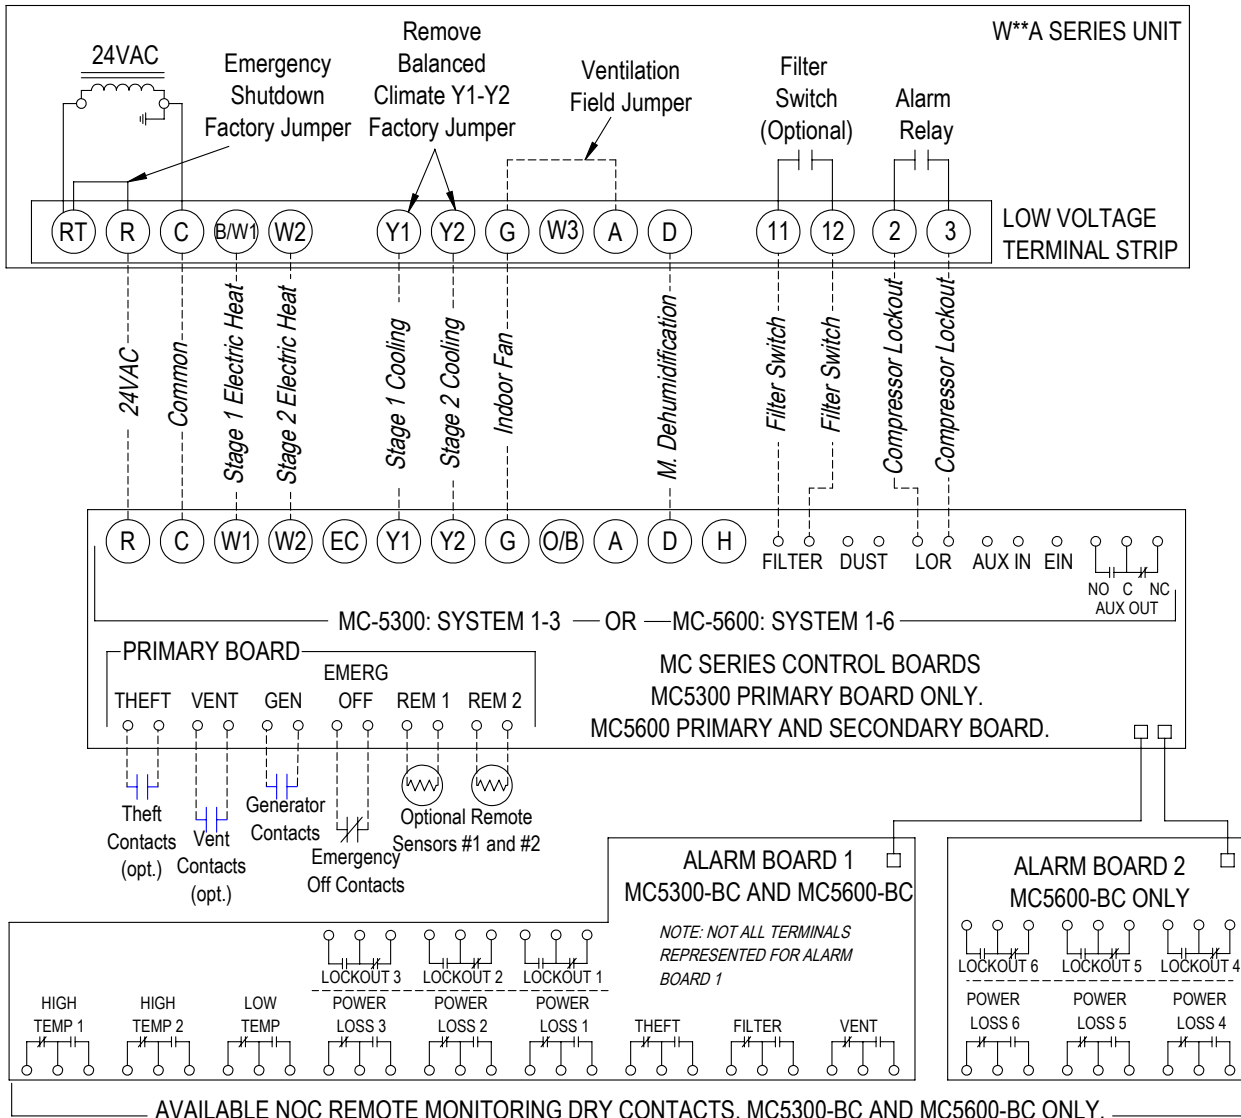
W**A SERIES UNIT

24VAC

Emergency Shutdown Factory Jumper

Remove Balanced Climate Y1-Y2 Factory Jumper

Ventilation Field Jumper

Filter Switch (Optional)

Alarm Relay

RT R C B/W1 W2 Y1 Y2 G W3 A D 11 12 2 3

LOW VOLTAGE TERMINAL STRIP

24VAC
Common
Stage 1 Electric Heat
Stage 2 Electric Heat
Stage 1 Cooling
Stage 2 Cooling
Indoor Fan
M. Dehumidification
Filter Switch
Filter Switch
Compressor Lockout
Compressor Lockout

R C W1 W2 EC Y1 Y2 G O/B A D H FILTER DUST LOR AUX IN EIN

NO C NC
AUX OUT

MC-5300: SYSTEM 1-3 — OR — MC-5600: SYSTEM 1-6

PRIMARY BOARD

THEFT VENT GEN EMERG OFF REM 1 REM 2

MC SERIES CONTROL BOARDS
MC5300 PRIMARY BOARD ONLY.
MC5600 PRIMARY AND SECONDARY BOARD.

Theft Contacts (opt.)

Vent Contacts (opt.)

Generator Contacts

Emergency Off Contacts

Optional Remote Sensors #1 and #2

ALARM BOARD 1
MC5300-BC AND MC5600-BC

NOTE: NOT ALL TERMINALS REPRESENTED FOR ALARM BOARD 1

ALARM BOARD 2
MC5600-BC ONLY

LOCKOUT 3 LOCKOUT 2 LOCKOUT 1

LOCKOUT 6 LOCKOUT 5 LOCKOUT 4

HIGH TEMP 1 HIGH TEMP 2 LOW TEMP POWER LOSS 3 POWER LOSS 2 POWER LOSS 1 THEFT FILTER VENT

POWER LOSS 6 POWER LOSS 5 POWER LOSS 4

AVAILABLE NOC REMOTE MONITORING DRY CONTACTS. MC5300-BC AND MC5600-BC ONLY.